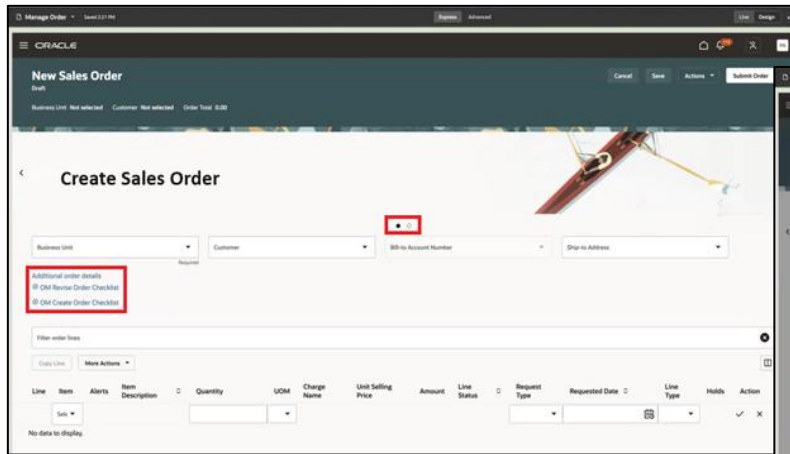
Manage Order Saved 2:21 PM

Express Advanced

Live Design

ORACLE

New Sales Order

Draft

Business Unit Not selected Customer Not selected Order Total 0.00

Cancel Save Actions Submit Order

Create Sales Order

Business Unit

Required

Customer

Bill-to Account Number

Ship-to Address

Additional order details

OM Revise Order Checklist

OM Create Order Checklist

Filter order lines

Copy Line More Actions

| Line | Item | Alerts | Item Description | Quantity | UOM | Charge Name | Unit Selling Price | Amount | Line Status | Request Type | Requested Date | Line Type | Holds | Action |
|---|---|---|---|---|---|---|---|---|---|---|---|---|---|---|
| | Sele | | | | | | | | | | | | | |

No data to display.